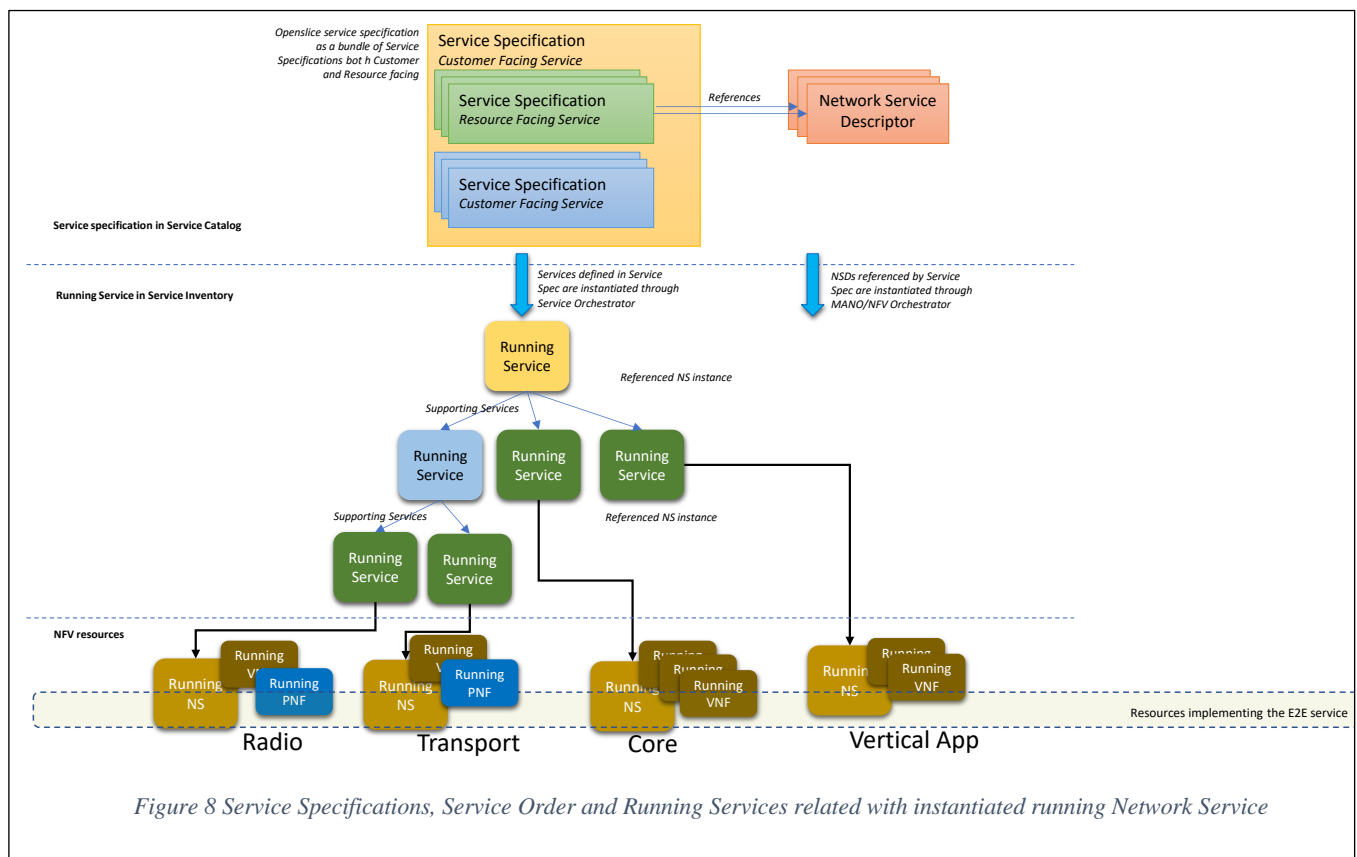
Openslice service specification as a bundle of Service Specifications bot h Customer and Resource facing

Service Specification
Customer Facing Service

Service Specification
Resource Facing Service

References

Network Service Descriptor

Service Specification
Customer Facing Service

Service specification in Service Catalog

Running Service in Service Inventory

Services defined in Service Spec are instantiated through Service Orchestrator

NSDs referenced by Service Spec are instantiated through MANO/NFV Orchestrator

Running Service

Referenced NS instance

Supporting Services

Running Service

Running Service

Running Service

Supporting Services

Referenced NS instance

Running Service

Running Service

NFV resources

Running NS

Running V

Running PNF

Running NS

Running V

Running PNF

Running NS

Running

Running

Running VNF

Running NS

Running

Running VNF

Resources implementing the E2E service

Radio

Transport

Core

Vertical App

Figure 8 Service Specifications, Service Order and Running Services related with instantiated running Network Service